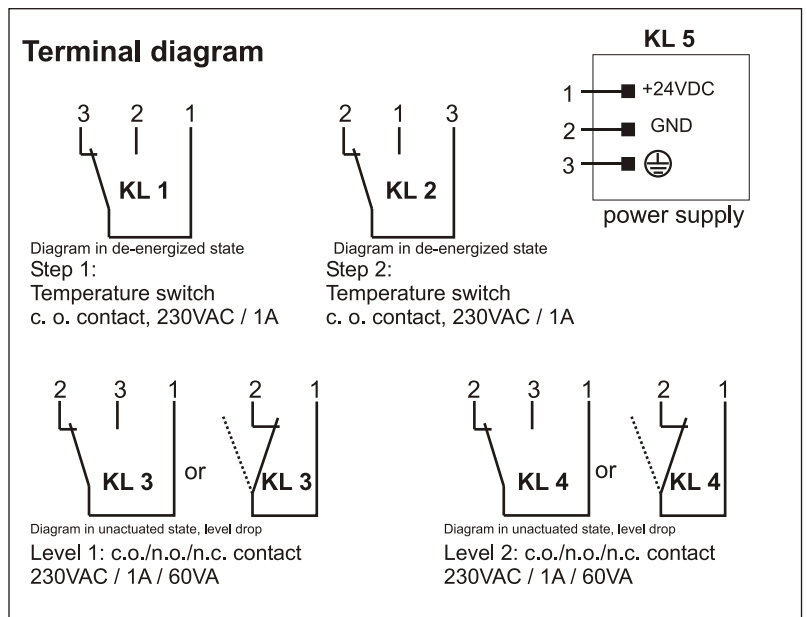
Terminal diagram

KL 5

1 +24VDC
2 GND
3

power supply

3 2 1

KL 1

Diagram in de-energized state
Step 1:
Temperature switch
c. o. contact, 230VAC / 1A

2 1 3

KL 2

Diagram in de-energized state
Step 2:
Temperature switch
c. o. contact, 230VAC / 1A

2 3 1

KL 3

or

2 1

KL 3

Diagram in unactuated state, level drop
Level 1: c.o./n.o./n.c. contact
230VAC / 1A / 60VA

2 3 1

KL 4

or

2 1

KL 4

Diagram in unactuated state, level drop
Level 2: c.o./n.o./n.c. contact
230VAC / 1A / 60VA